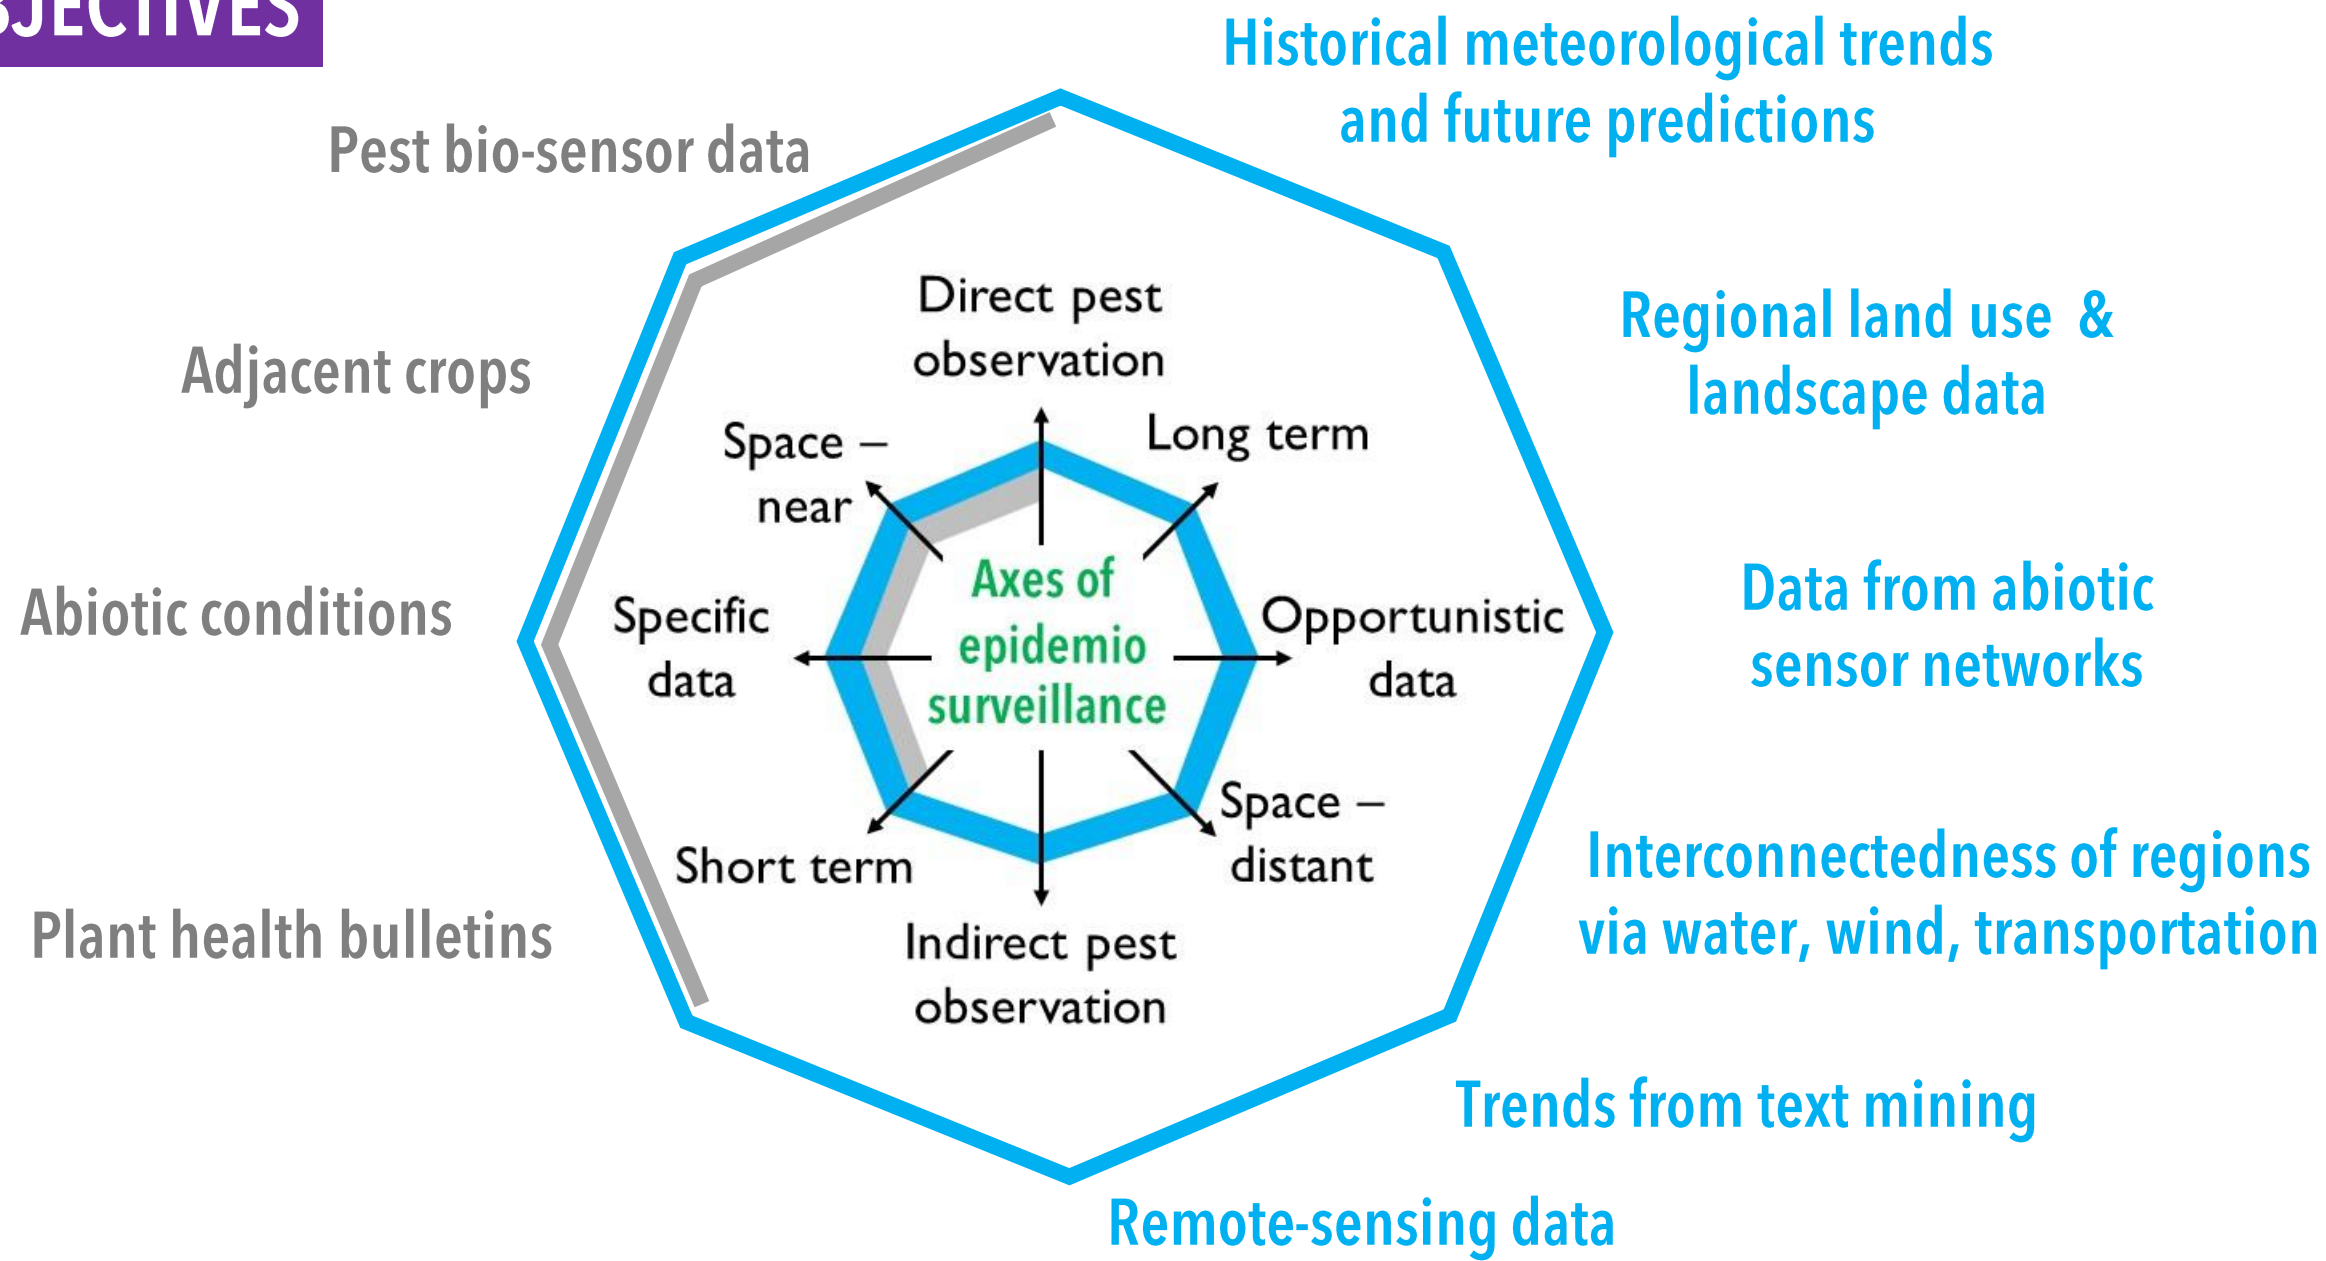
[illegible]JECTIVES

Pest bio-sensor data

Historical meteorological trends and future predictions

Adjacent crops

Regional land use & landscape data

Direct pest observation

Space – near

Long term

Axes of epidemio surveillance

Specific data

Opportunistic data

Abiotic conditions

Data from abiotic sensor networks

Short term

Space – distant

Indirect pest observation

Plant health bulletins

Interconnectedness of regions via water, wind, transportation

Trends from text mining

Remote-sensing data